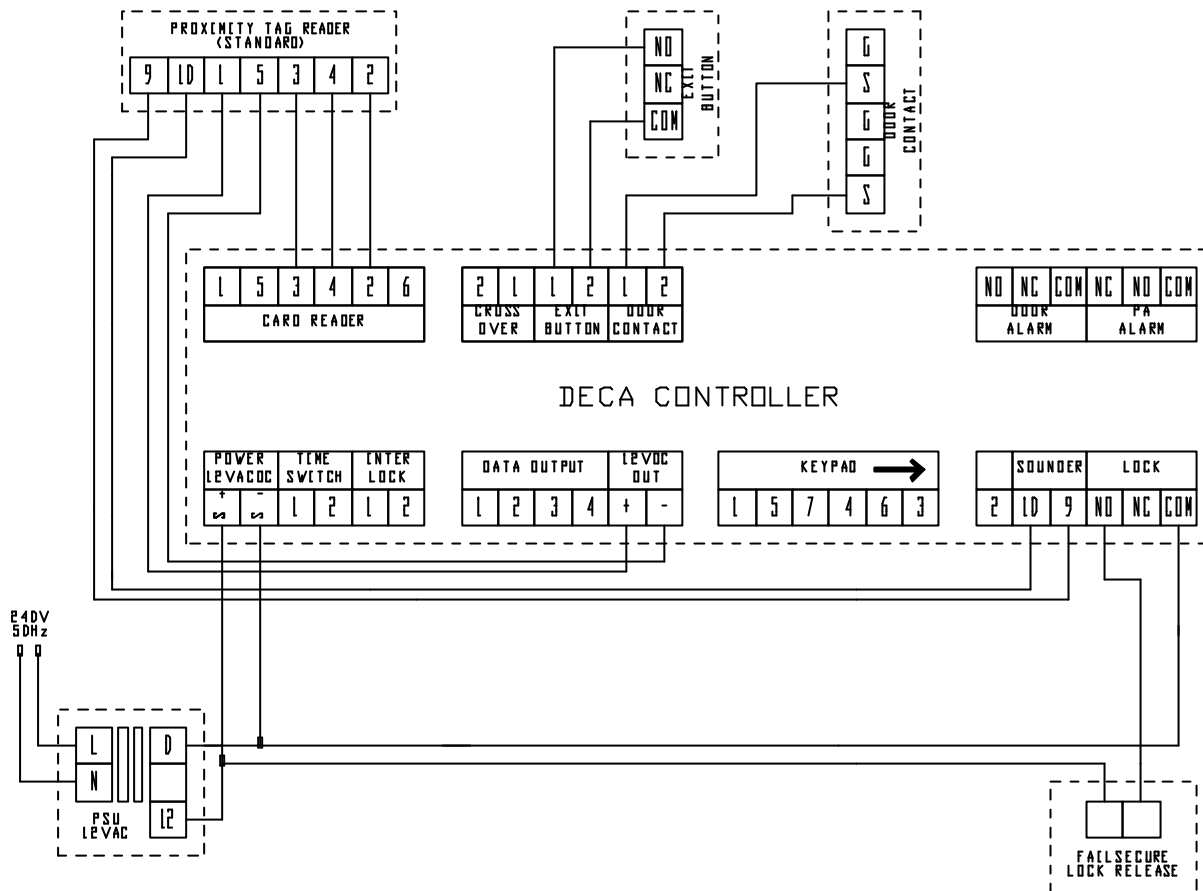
PROXIMITY TAG READER (STANDARD)

9 10 1 5 3 4 2

NO NC COM

EXIT BUTTON

G S G G S

DOOR CONTACT

1 5 3 4 2 6

CARD READER

2 1 1 2 1 2

CROSS OVER

EXIT BUTTON

DOOR CONTACT

NO NC COM NC NO COM

DOOR ALARM

PA ALARM

DECA CONTROLLER

POWER 12VACDC

TIME SWITCH

INTER LOCK

+ - ~ ~ 1 2 1 2

DATA OUTPUT

1 2 3 4

12VDC OUT

+ -

KEYPAD

1 5 7 4 6 3

SOUNDER

LOCK

2 10 9 NO NC COM

24V 50Hz

L N

D

12

PSU 12VAC

FAILSECURE LOCK RELEASE